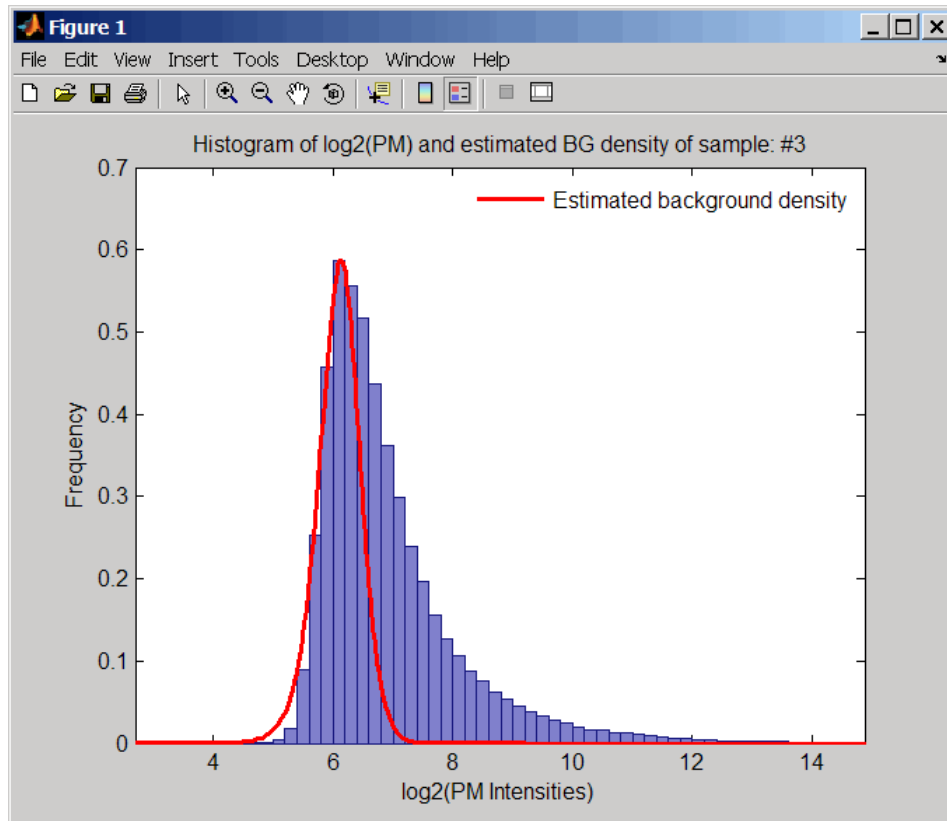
Figure 1

File Edit View Insert Tools Desktop Window Help

Histogram of log2(PM) and estimated BG density of sample: #3

Estimated background density

0.7
0.6
0.5
0.4
0.3
0.2
0.1
0

Frequency

4 6 8 10 12 14

log2(PM Intensities)